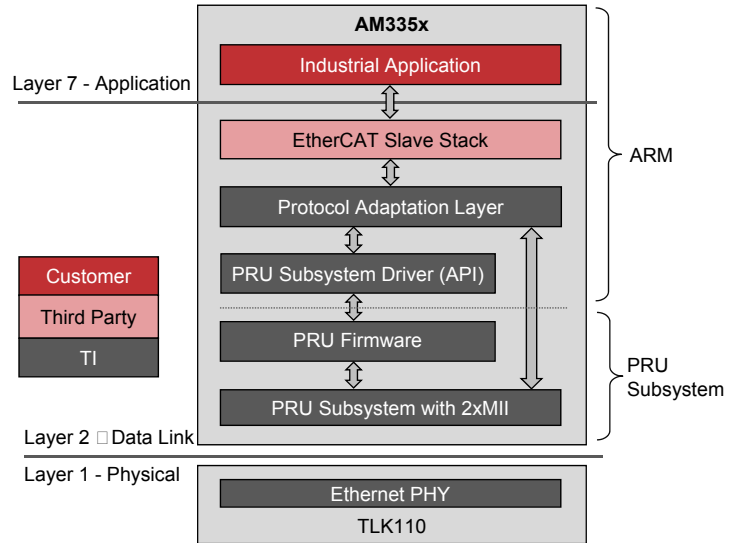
AM335x

Industrial Application

Layer 7 - Application

EtherCAT Slave Stack

ARM

Protocol Adaptation Layer

Customer

PRU Subsystem Driver (API)

Third Party

TI

PRU Firmware

PRU Subsystem

PRU Subsystem with 2xMII

Layer 2 □ Data Link

Layer 1 - Physical

Ethernet PHY

TLK110